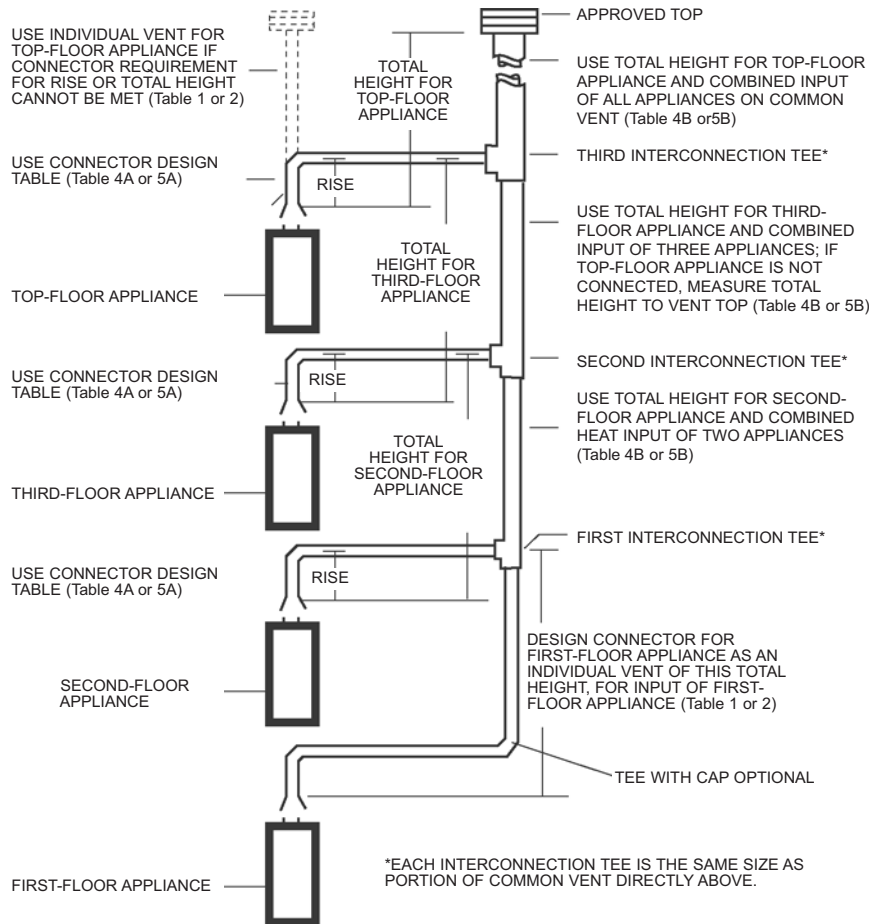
USE INDIVIDUAL VENT FOR TOP-FLOOR APPLIANCE IF CONNECTOR REQUIREMENT FOR RISE OR TOTAL HEIGHT CANNOT BE MET (Table 1 or 2)

TOTAL HEIGHT FOR TOP-FLOOR APPLIANCE

APPROVED TOP

USE TOTAL HEIGHT FOR TOP-FLOOR APPLIANCE AND COMBINED INPUT OF ALL APPLIANCES ON COMMON VENT (Table 4B or5B)

USE CONNECTOR DESIGN TABLE (Table 4A or 5A)

RISE

THIRD INTERCONNECTION TEE*

TOTAL HEIGHT FOR THIRD-FLOOR APPLIANCE

USE TOTAL HEIGHT FOR THIRD-FLOOR APPLIANCE AND COMBINED INPUT OF THREE APPLIANCES; IF TOP-FLOOR APPLIANCE IS NOT CONNECTED, MEASURE TOTAL HEIGHT TO VENT TOP (Table 4B or 5B)

TOP-FLOOR APPLIANCE

SECOND INTERCONNECTION TEE*

USE CONNECTOR DESIGN TABLE (Table 4A or 5A)

RISE

USE TOTAL HEIGHT FOR SECOND-FLOOR APPLIANCE AND COMBINED HEAT INPUT OF TWO APPLIANCES (Table 4B or 5B)

TOTAL HEIGHT FOR SECOND-FLOOR APPLIANCE

THIRD-FLOOR APPLIANCE

FIRST INTERCONNECTION TEE*

USE CONNECTOR DESIGN TABLE (Table 4A or 5A)

RISE

DESIGN CONNECTOR FOR FIRST-FLOOR APPLIANCE AS AN INDIVIDUAL VENT OF THIS TOTAL HEIGHT, FOR INPUT OF FIRST-FLOOR APPLIANCE (Table 1 or 2)

SECOND-FLOOR APPLIANCE

TEE WITH CAP OPTIONAL

FIRST-FLOOR APPLIANCE

*EACH INTERCONNECTION TEE IS THE SAME SIZE AS PORTION OF COMMON VENT DIRECTLY ABOVE.